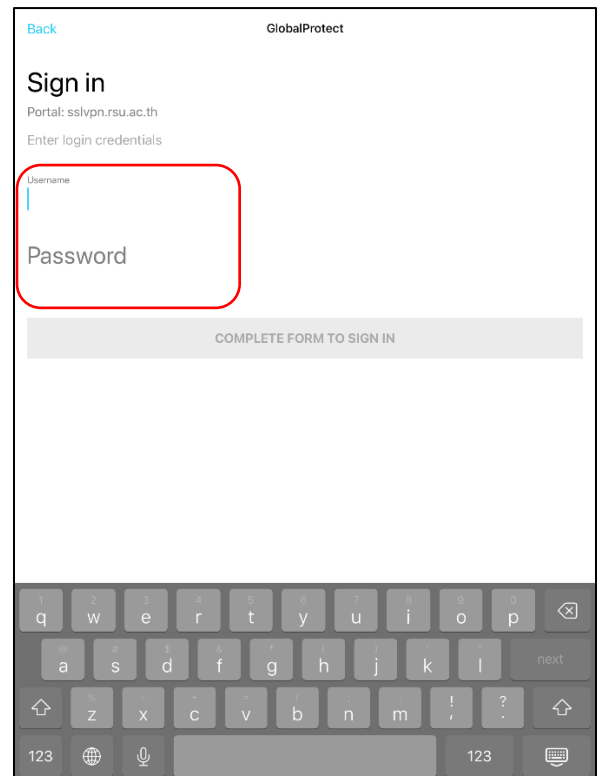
Back

GlobalProtect

Sign in

Portal: sslvpn.rsu.ac.th

Enter login credentials

Username

Password

COMPLETE FORM TO SIGN IN

1 q 2 w 3 e 4 r 5 t 6 y 7 u 8 i 9 o 0 p

@ a # s $ d & f * g ( h ) j ' k " l next

% z - x + c = v / b ; n : m ! , ? .

123 123